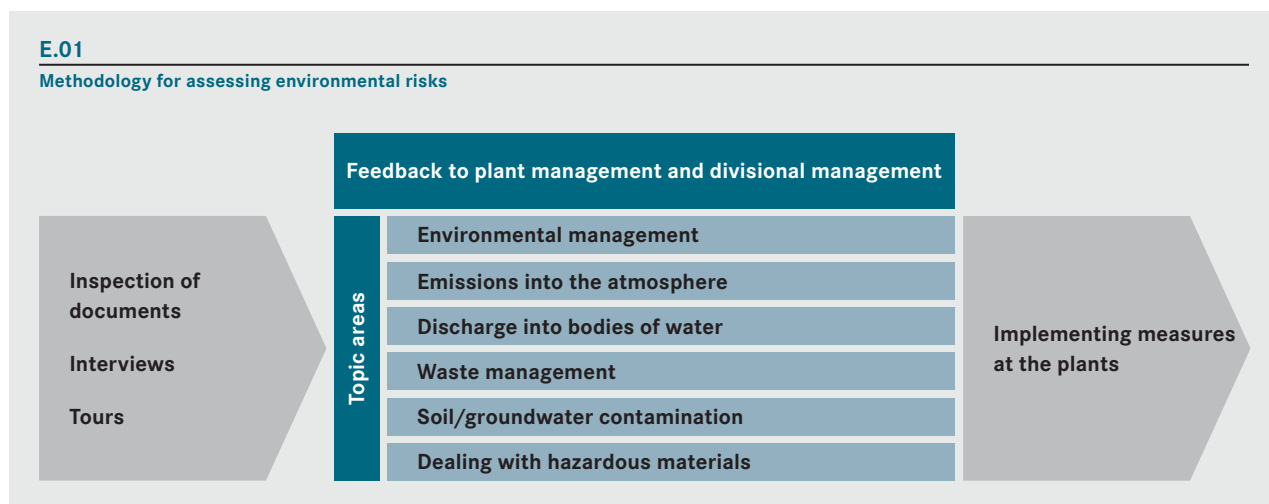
E.01

Methodology for assessing environmental risks

Feedback to plant management and divisional management

Inspection of documents

Interviews

Tours

Topic areas

Environmental management

Emissions into the atmosphere

Discharge into bodies of water

Waste management

Soil/groundwater contamination

Dealing with hazardous materials

Implementing measures at the plants